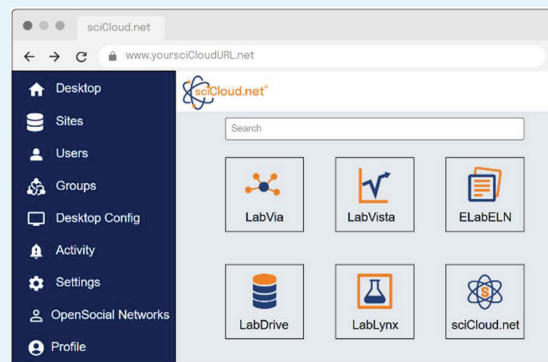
sciCloud.net

www.yoursciCloudURL.net

Desktop
Sites
Users
Groups
Desktop Config
Activity
Settings
OpenSocial Networks
Profile

sciCloud.net®

Search

LabVia
LabVista
ELabELN
LabDrive
LabLynx
sciCloud.net